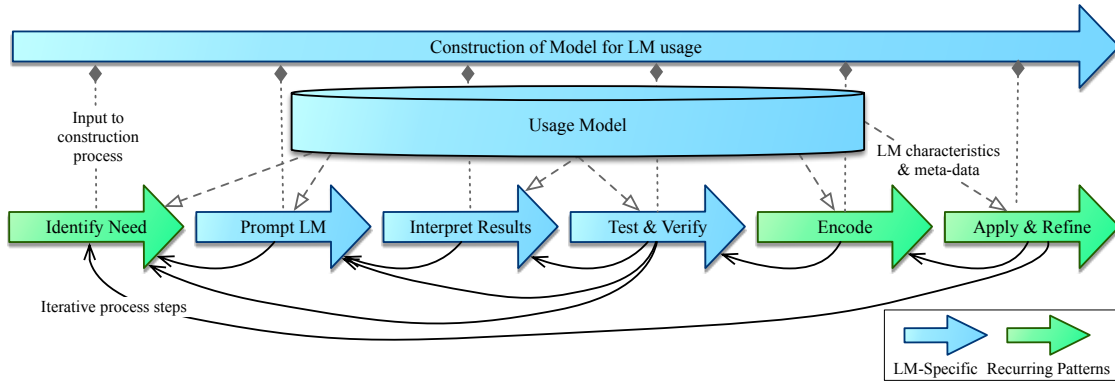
Construction of Model for LM usage

Input to construction process

Usage Model

LM characteristics & meta-data

Identify Need

Prompt LM

Interpret Results

Test & Verify

Encode

Apply & Refine

Iterative process steps

LM-Specific

Recurring Patterns